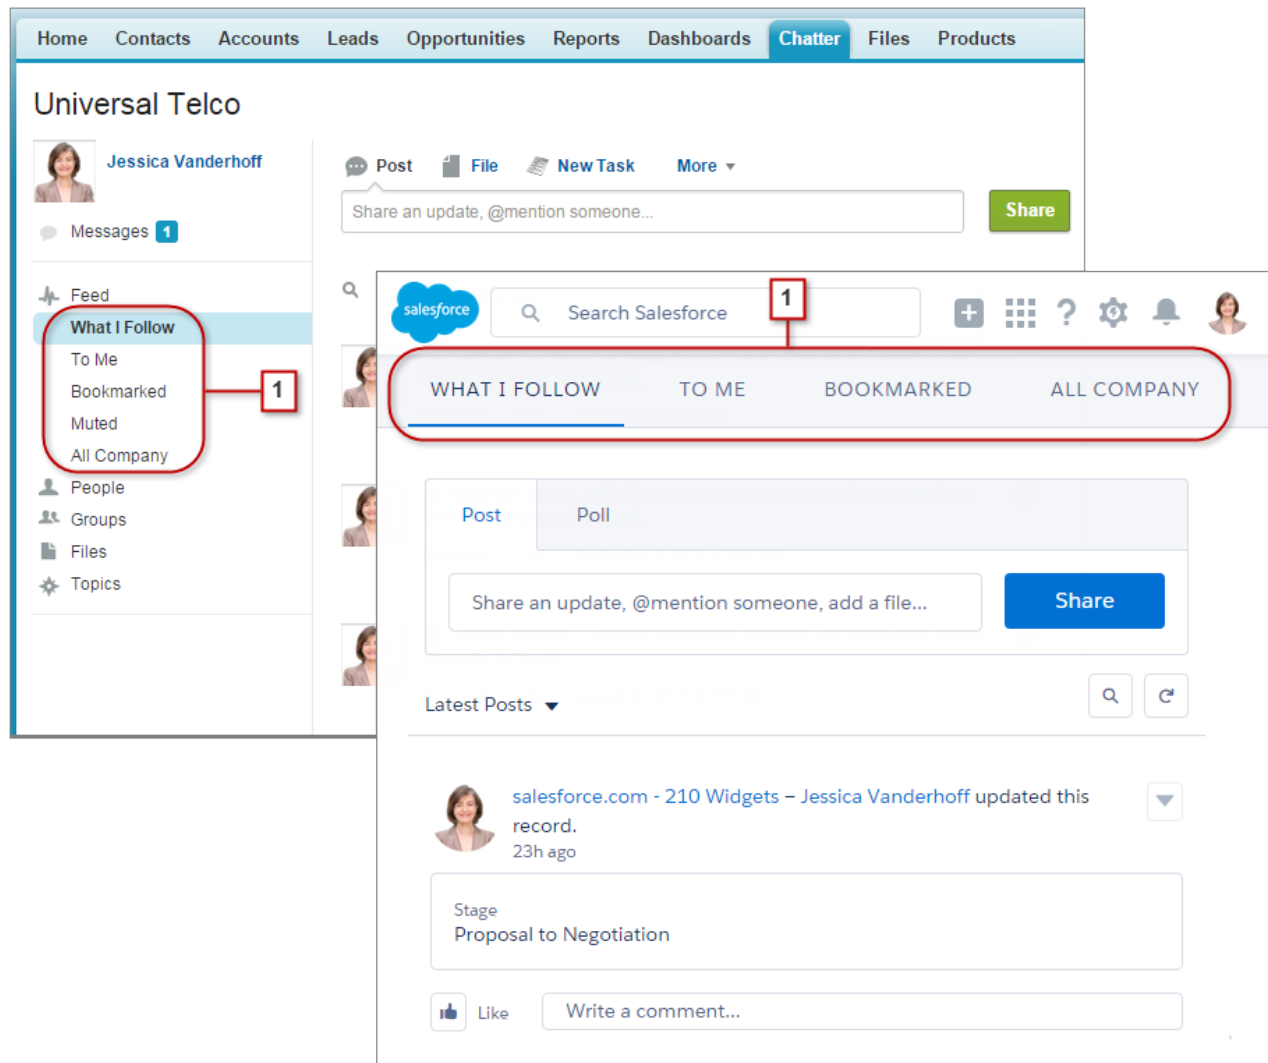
Home Contacts Accounts Leads Opportunities Reports Dashboards Chatter Files Products

Universal Telco

Jessica Vanderhoff

Messages 1

Feed
What I Follow
To Me
Bookmarked
Muted
All Company
People
Groups
Files
Topics

1

Post File New Task More

Share an update, @mention someone...

Share

salesforce

Search Salesforce

1

WHAT I FOLLOW TO ME BOOKMARKED ALL COMPANY

Post Poll

Share an update, @mention someone, add a file...

Share

Latest Posts

salesforce.com - 210 Widgets – Jessica Vanderhoff updated this record.
23h ago

Stage
Proposal to Negotiation

Like

Write a comment...